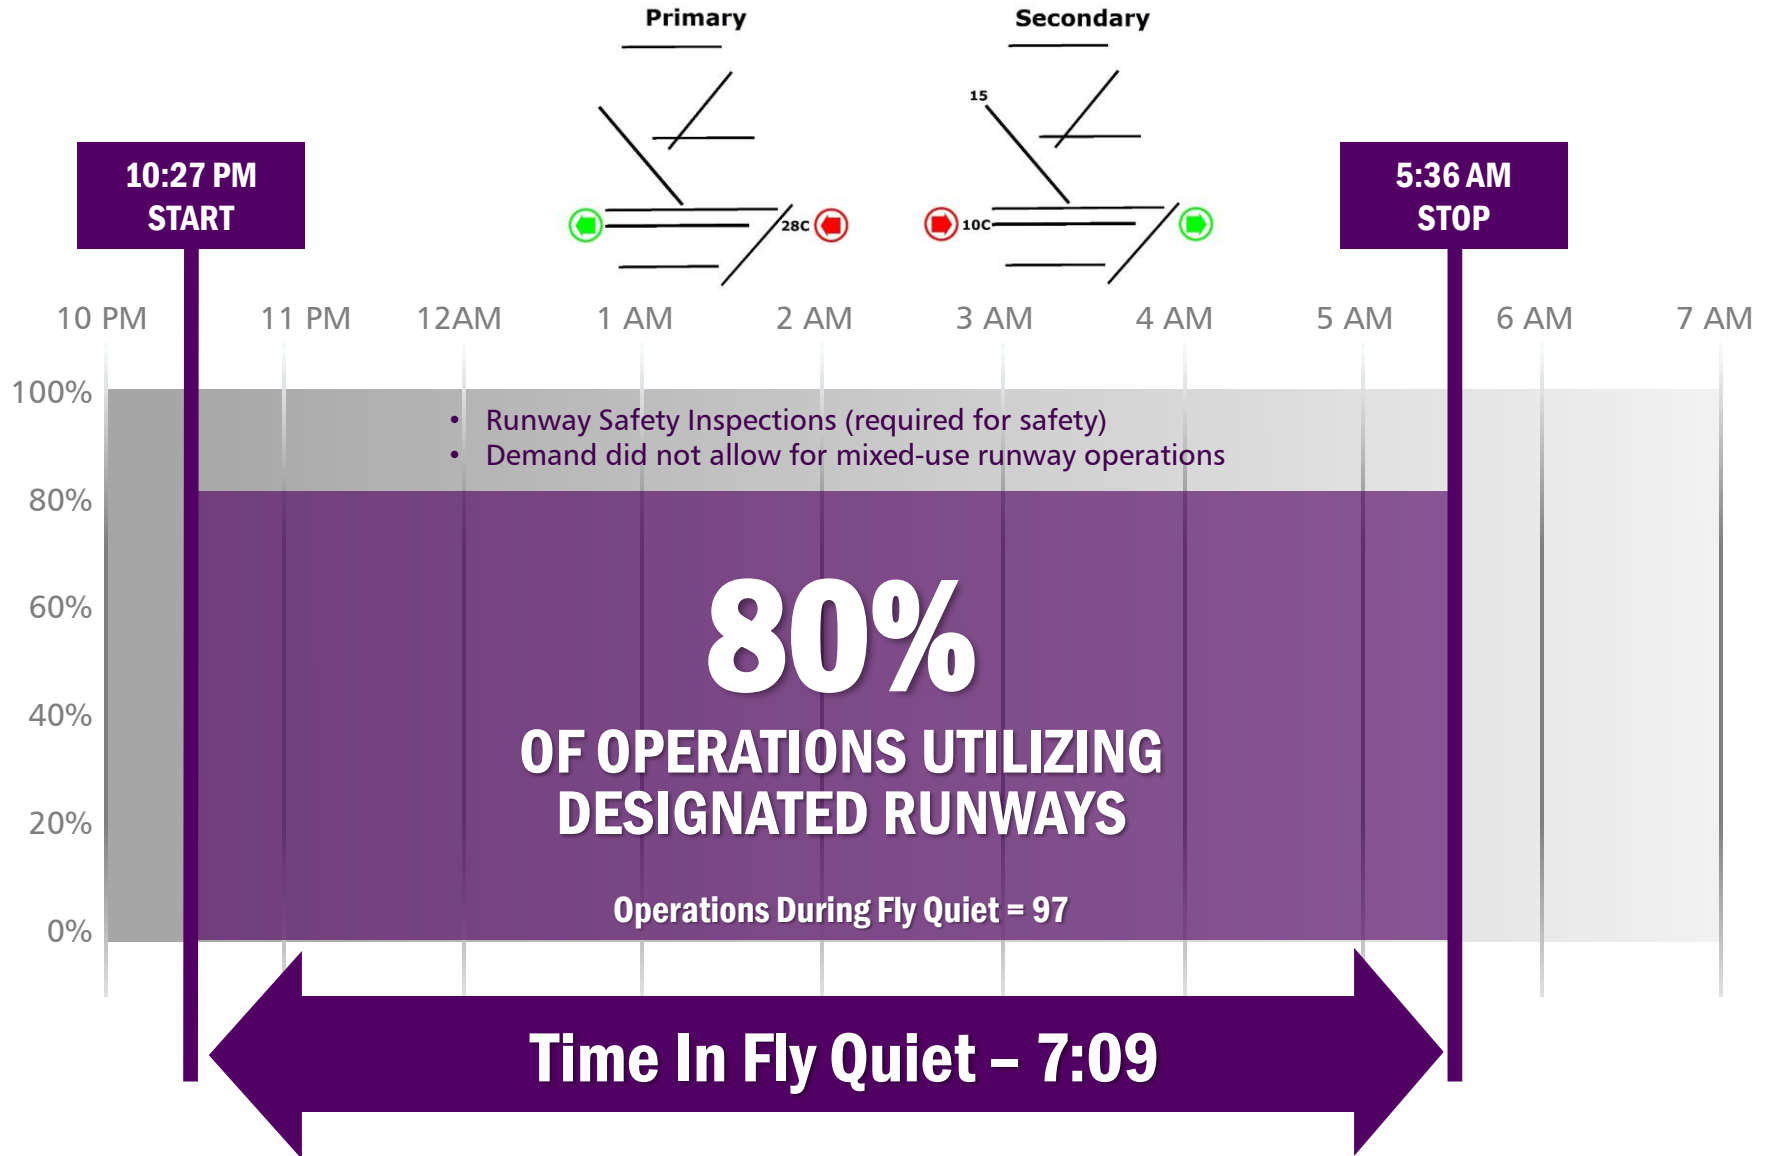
Primary

Secondary

15

28C

10C

10:27 PM
START

5:36 AM
STOP

10 PM
11 PM
12AM
1 AM
2 AM
3 AM
4 AM
5 AM
6 AM
7 AM

100%
80%
60%
40%
20%
0%

• Runway Safety Inspections (required for safety)
• Demand did not allow for mixed-use runway operations

80%
OF OPERATIONS UTILIZING DESIGNATED RUNWAYS

Operations During Fly Quiet = 97

Time In Fly Quiet – 7:09